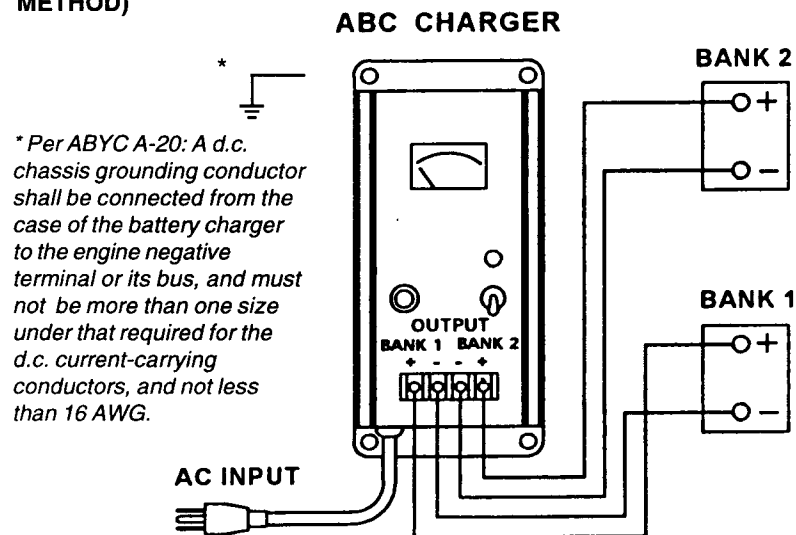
METHOD)

ABC CHARGER

BANK 2

*

* Per ABYC A-20: A d.c. chassis grounding conductor shall be connected from the case of the battery charger to the engine negative terminal or its bus, and must not be more than one size under that required for the d.c. current-carrying conductors, and not less than 16 AWG.

+

−

BANK 1

OUTPUT
BANK 1 BANK 2
+ - - +

+

−

AC INPUT